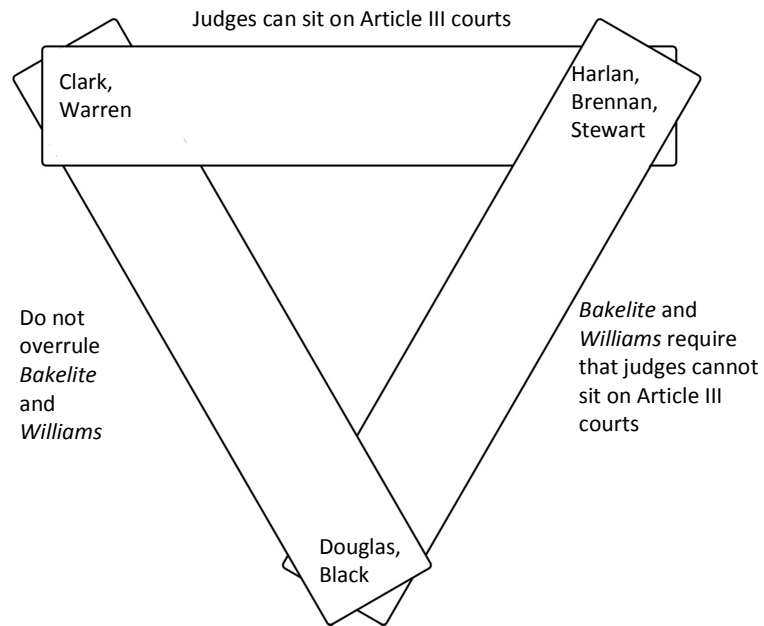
Judges can sit on Article III courts

Clark, Warren

Harlan, Brennan, Stewart

Do not overrule *Bakelite* and *Williams*

*Bakelite* and *Williams* require that judges cannot sit on Article III courts

Douglas, Black